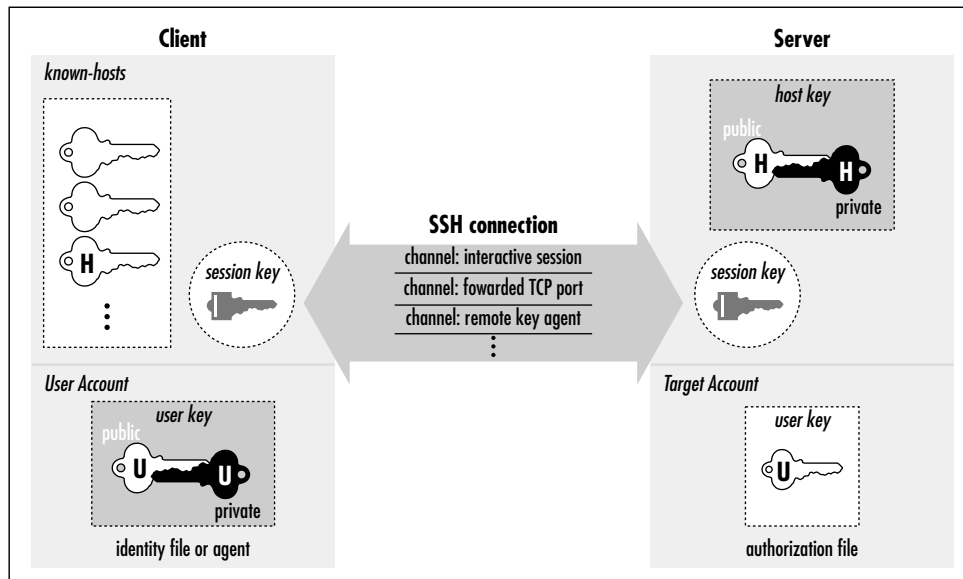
Client

known-hosts

H

⋮

session key

SSH connection

channel: interactive session

channel: fowarded TCP port

channel: remote key agent

⋮

Server

host key

public

H

H

private

session key

User Account

user key

public

U

U

private

identity file or agent

Target Account

user key

U

authorization file